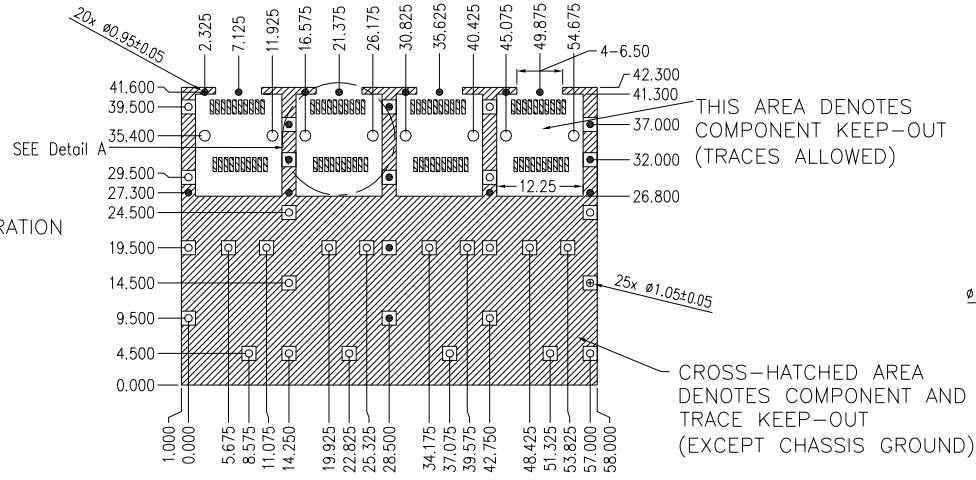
20x Ø0.95±0.05

2.325
7.125
11.925
16.575
21.375
26.175
30.825
35.625
40.425
45.075
49.875
54.675

4-6.50
42.300
41.300
41.600
39.500
35.400
SEE Detail A
29.500
27.300
24.500
RATION
19.500
14.500
9.500
4.500
0.000

THIS AREA DENOTES COMPONENT KEEP-OUT (TRACES ALLOWED)
37.000
32.000
12.25
26.800

25x Ø1.05±0.05
Ø

CROSS-HATCHED AREA DENOTES COMPONENT AND TRACE KEEP-OUT (EXCEPT CHASSIS GROUND)

1.000
0.000
5.675
8.575
11.075
14.250
19.925
22.825
25.325
28.500
34.175
37.075
39.575
42.750
48.425
51.325
53.825
57.000
58.000